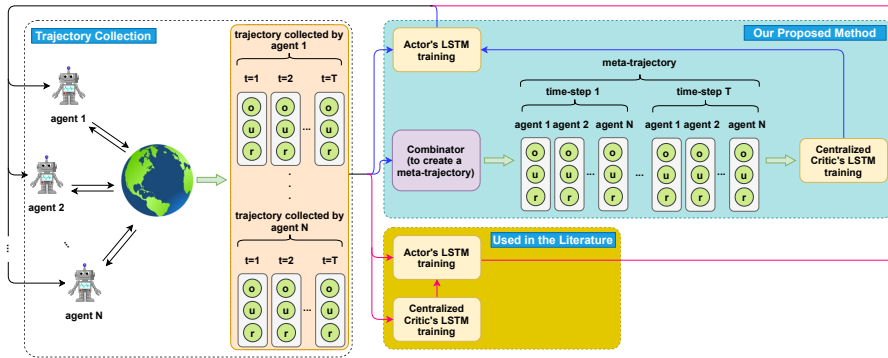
Trajectory Collection

agent 1

agent 2

...

agent N

trajectory collected by agent 1

t=1 t=2 t=T

o u r o u r ... o u r

.
.
.

trajectory collected by agent N

t=1 t=2 t=T

o u r o u r ... o u r

Our Proposed Method

Actor's LSTM training

meta-trajectory

time-step 1

time-step T

agent 1 agent 2 agent N agent 1 agent 2 agent N

Combinator (to create a meta-trajectory)

o u r o u r ... o u r ... o u r o u r ... o u r

Centralized Critic's LSTM training

Used in the Literature

Actor's LSTM training

Centralized Critic's LSTM training